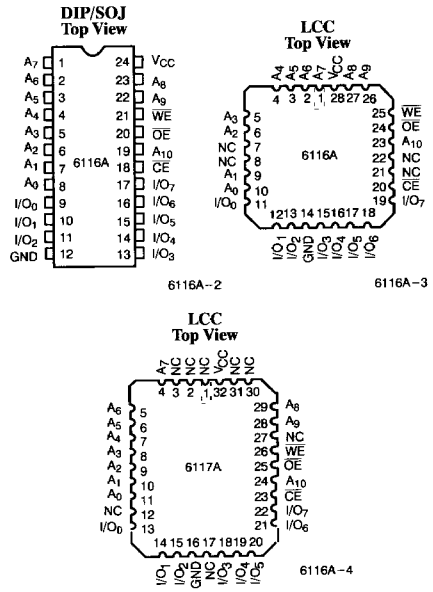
DIP/SOJ
Top View

$A_7$ 1
$A_6$ 2
$A_5$ 3
$A_4$ 4
$A_3$ 5
$A_2$ 6
$A_1$ 7
$A_0$ 8
$I/O_0$ 9
$I/O_1$ 10
$I/O_2$ 11
GND 12

24 $V_{CC}$
23 $A_8$
22 $A_9$
21 $\overline{WE}$
20 $\overline{OE}$
19 $A_{10}$
18 $\overline{CE}$
17 $I/O_7$
16 $I/O_6$
15 $I/O_5$
14 $I/O_4$
13 $I/O_3$

6116A

6116A–2

LCC
Top View

$A_4$ $A_5$ $A_6$ $A_7$ $V_{CC}$ $A_8$ $A_9$
4 3 2 1 28 27 26

$A_3$ 5
$A_2$ 6
NC 7
NC 8
$A_1$ 9
$A_0$ 10
$I/O_0$ 11

25 $\overline{WE}$
24 $\overline{OE}$
23 $A_{10}$
22 NC
21 NC
20 $\overline{CE}$
19 $I/O_7$

6116A

12 13 14 15 16 17 18
$I/O_1$ $I/O_2$ GND $I/O_3$ $I/O_4$ $I/O_5$ $I/O_6$

6116A–3

LCC
Top View

$A_7$ NC NC NC $V_{CC}$ NC NC
4 3 2 1 32 31 30

$A_6$ 5
$A_5$ 6
$A_4$ 7
$A_3$ 8
$A_2$ 9
$A_1$ 10
$A_0$ 11
NC 12
$I/O_0$ 13

29 $A_8$
28 $A_9$
27 NC
26 $\overline{WE}$
25 $\overline{OE}$
24 $A_{10}$
23 $\overline{CE}$
22 $I/O_7$
21 $I/O_6$

6117A

14 15 16 17 18 19 20
$I/O_1$ $I/O_2$ GND NC $I/O_3$ $I/O_4$ $I/O_5$

6116A–4